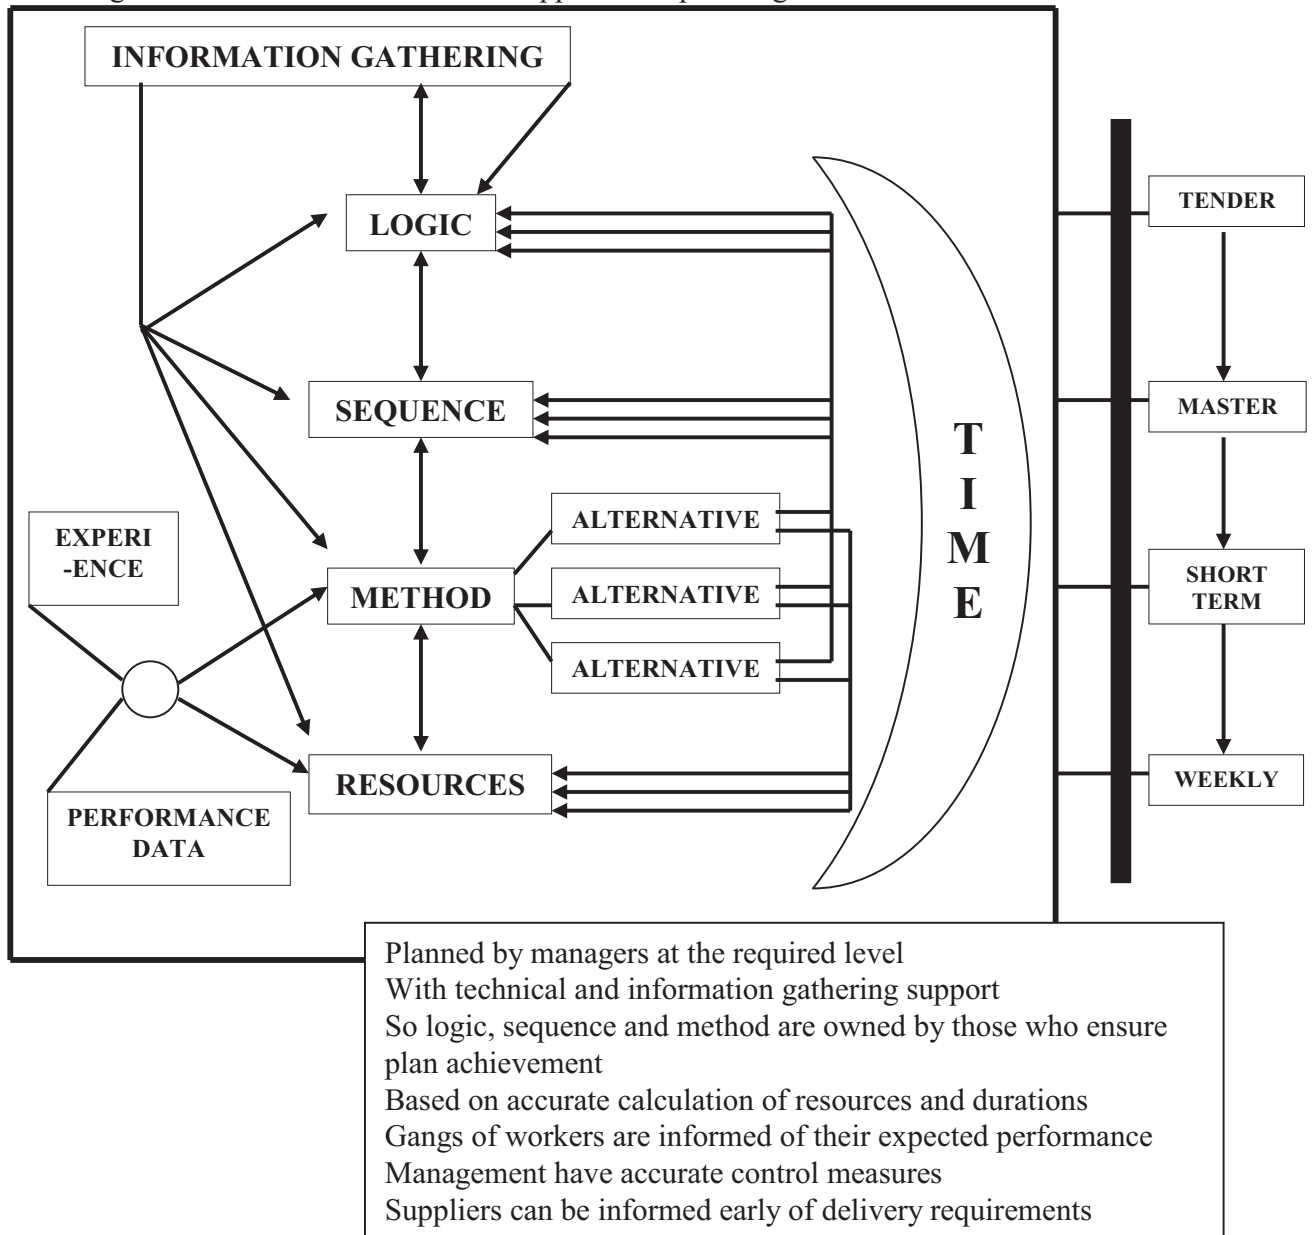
INFORMATION GATHERING

LOGIC

SEQUENCE

EXPERI -ENCE

METHOD

ALTERNATIVE

ALTERNATIVE

ALTERNATIVE

RESOURCES

PERFORMANCE DATA

T I M E

TENDER

MASTER

SHORT TERM

WEEKLY

Planned by managers at the required level
With technical and information gathering support
So logic, sequence and method are owned by those who ensure plan achievement
Based on accurate calculation of resources and durations
Gangs of workers are informed of their expected performance
Management have accurate control measures
Suppliers can be informed early of delivery requirements